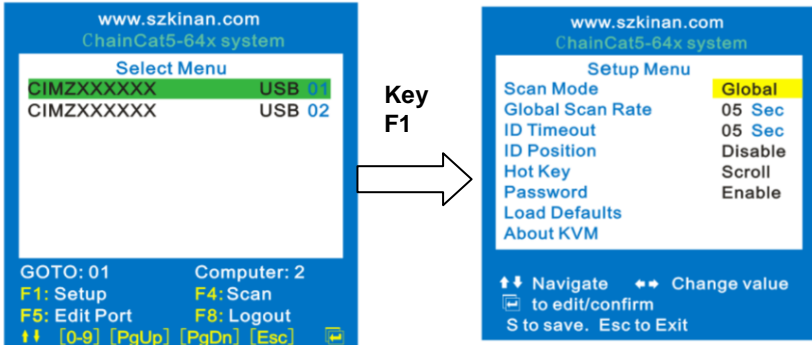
www.szkinan.com
ChainCat5-64x system

Select Menu

CIMZXXXXXX USB 01
CIMZXXXXXX USB 02

GOTO: 01 Computer: 2
F1: Setup F4: Scan
F5: Edit Port F8: Logout
↑↓ [0-9] [PgUp] [PgDn] [Esc]

Key
F1

www.szkinan.com
ChainCat5-64x system

Setup Menu

| | |
|---|---|
| Scan Mode | Global |
| Global Scan Rate | 05 Sec |
| ID Timeout | 05 Sec |
| ID Position | Disable |
| Hot Key | Scroll |
| Password | Enable |
| Load Defaults | |
| About KVM | |

↑↓ Navigate ↔ Change value
to edit/confirm
S to save. Esc to Exit